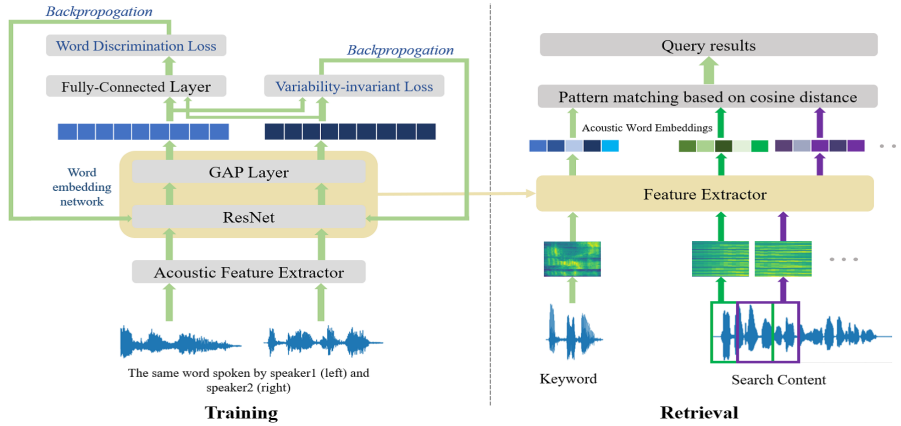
Backpropogation

Word Discrimination Loss

Backpropogation

Fully-Connected Layer

Variability-invariant Loss

Word embedding network

GAP Layer

ResNet

Acoustic Feature Extractor

The same word spoken by speaker1 (left) and speaker2 (right)

Training

Query results

Pattern matching based on cosine distance

Acoustic Word Embeddings

Feature Extractor

Keyword

Search Content

Retrieval